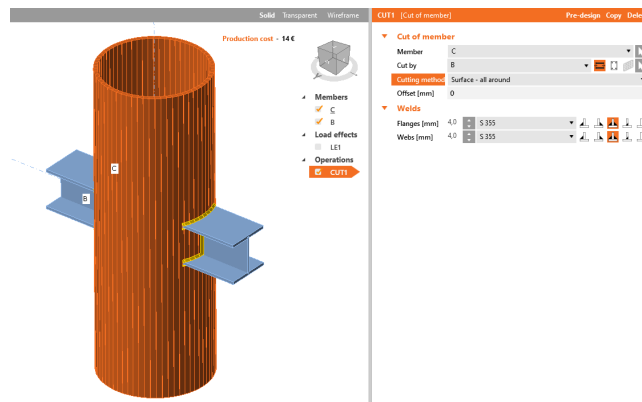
Solid Transparent Wireframe

Production cost - 14 €

Members
C
B
Load effects
LE1
Operations
CUT1

C
B

CUT1 [Cut of member]
Pre-design Copy Dele

Cut of member
Member C
Cut by B
Cutting method Surface - all around
Offset [mm] 0

Welds
Flanges [mm] 4,0 S 355
Webs [mm] 4,0 S 355